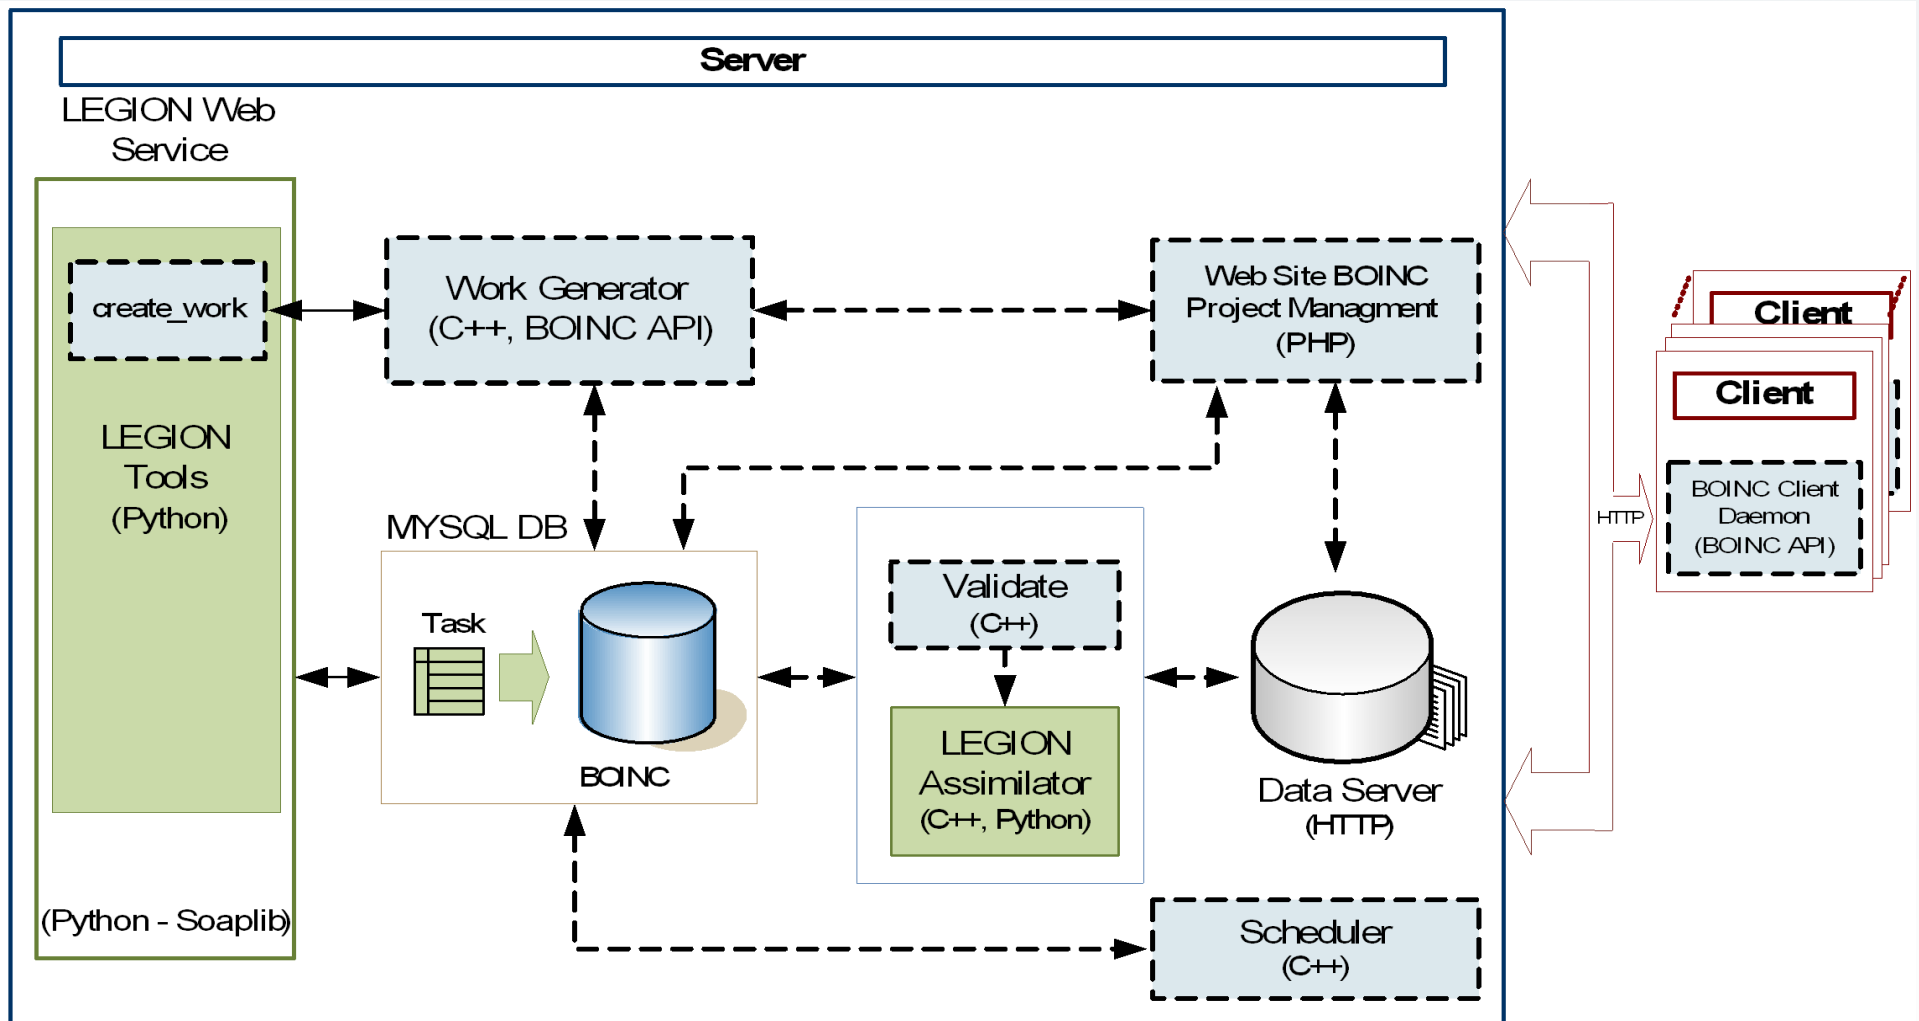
Server

LEGION Web Service

create_work

LEGION Tools (Python)

(Python - Soaplib)

Work Generator (C++, BOINC API)

Web Site BOINC Project Managment (PHP)

MYSQL DB

Task

BOINC

Validate (C++)

LEGION Assimilator (C++, Python)

Data Server (HTTP)

Scheduler (C++)

HTTP

Client

Client

BOINC Client Daemon (BOINC API)